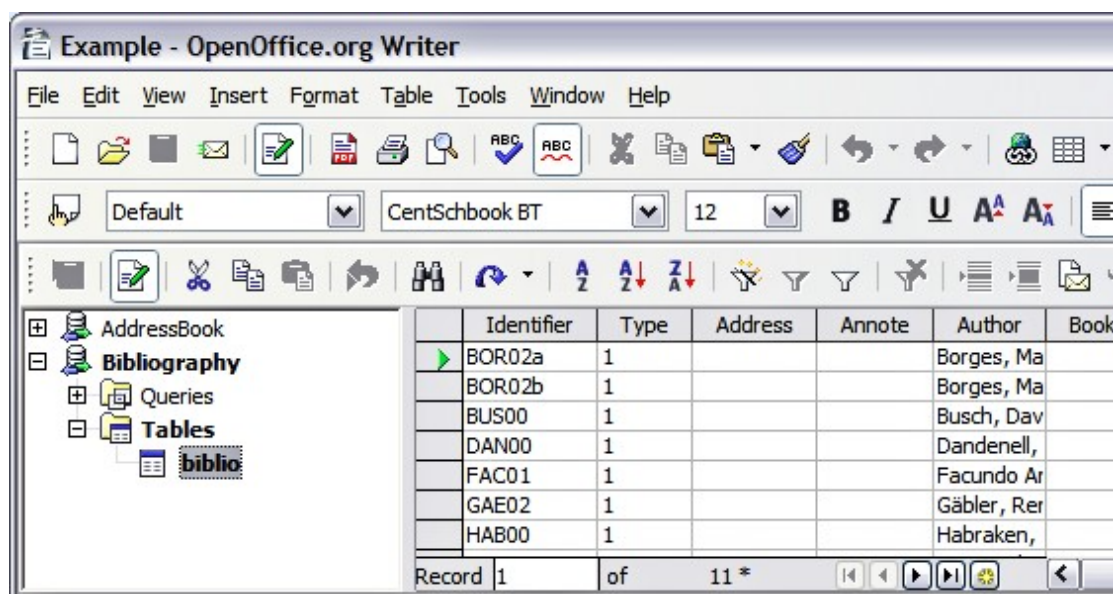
Example - OpenOffice.org Writer

File Edit View Insert Format Table Tools Window Help

Default CentSchbook BT 12

AddressBook
Bibliography
Queries
Tables
biblio

| Identifier | Type | Address | Annote | Author | Book |
|---|---|---|---|---|---|
| BOR02a | 1 | | | Borges, Ma | |
| BOR02b | 1 | | | Borges, Ma | |
| BUS00 | 1 | | | Busch, Dav | |
| DAN00 | 1 | | | Dandenell, | |
| FAC01 | 1 | | | Facundo Ar | |
| GAE02 | 1 | | | Gäbler, Rer | |
| HAB00 | 1 | | | Habraken, | |

Record 1 of 11 *